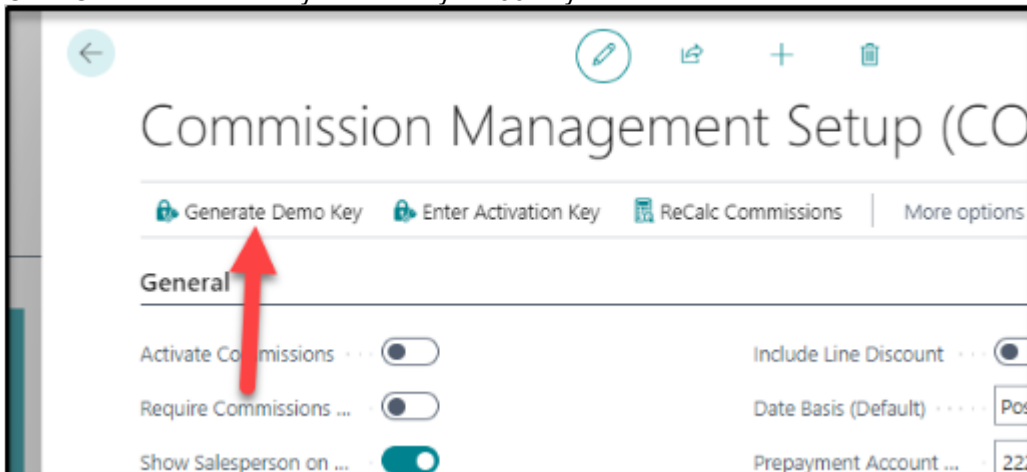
Commission Management Setup (CO

Generate Demo Key
Enter Activation Key
ReCalc Commissions
More options

General

Activate Co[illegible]missions

Require Commissions ...

Show Salesperson on ...

Include Line Discount

Date Basis (Default)
Pos

Prepayment Account ...
22